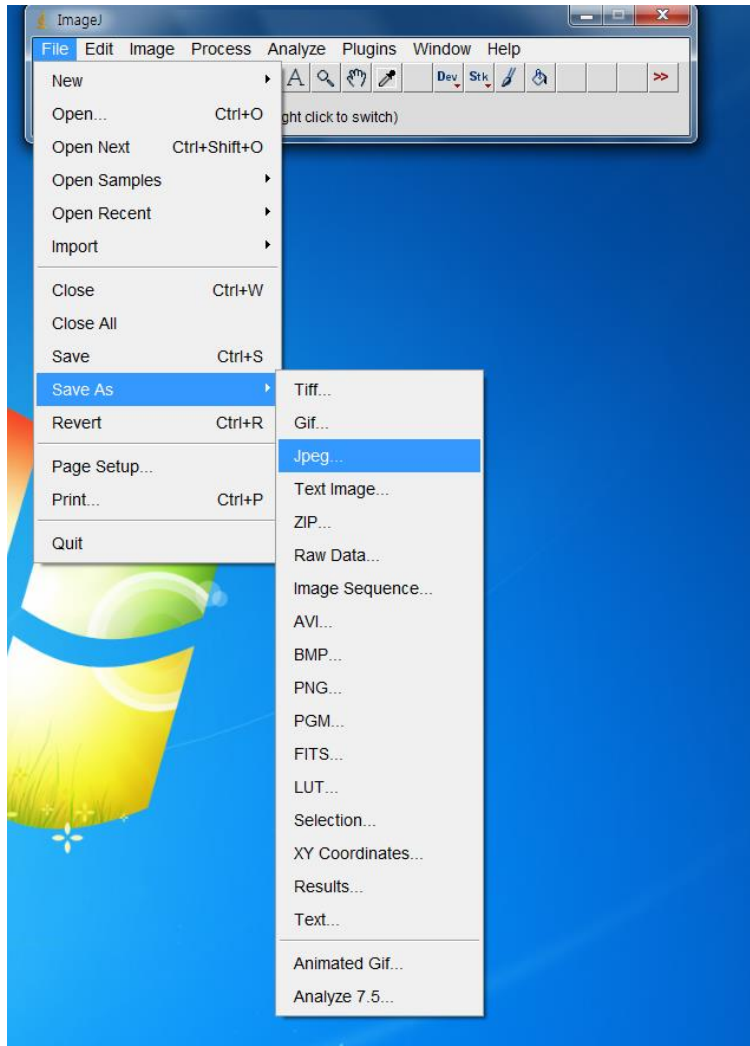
ImageJ

File Edit Image Process Analyze Plugins Window Help

A Dev Stk >>

ght click to switch)

New
Open... Ctrl+O
Open Next Ctrl+Shift+O
Open Samples
Open Recent
Import
Close Ctrl+W
Close All
Save Ctrl+S
Save As
Revert Ctrl+R
Page Setup...
Print... Ctrl+P
Quit

Tiff...
Gif...
Jpeg...
Text Image...
ZIP...
Raw Data...
Image Sequence...
AVI...
BMP...
PNG...
PGM...
FITS...
LUT...
Selection...
XY Coordinates...
Results...
Text...
Animated Gif...
Analyze 7.5...